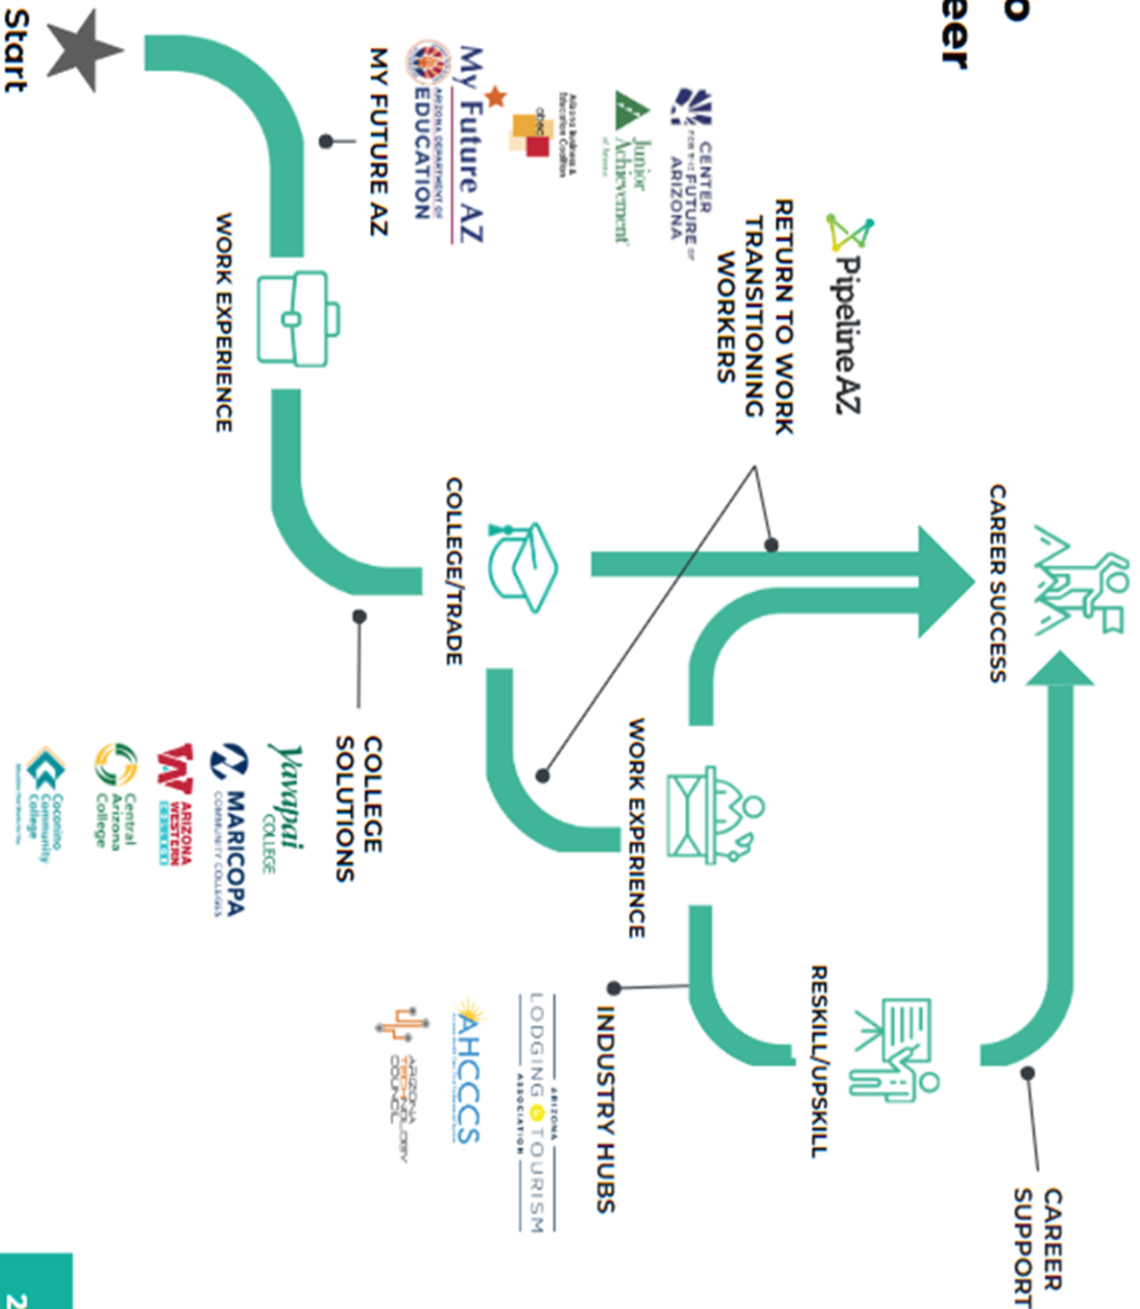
eer

Start

MY FUTURE AZ

My Future AZ

ARIZONA DEPARTMENT OF EDUCATION

Arizona Business & Education Coalition

ABEC

Junior Achievement of Arizona

CENTER FOR THE FUTURE OF ARIZONA

Pipeline AZ

RETURN TO WORK TRANSITIONING WORKERS

WORK EXPERIENCE

COLLEGE/TRADE

CAREER SUCCESS

COLLEGE SOLUTIONS

Yavapai College

MARICOPA COMMUNITY COLLEGES

ARIZONA WESTERN COLLEGE

Central Arizona College

Coconino Community College

WORK EXPERIENCE

RESKILL/UPSKILL

INDUSTRY HUBS

AHCCCS

ARIZONA LODGING & TOURISM ASSOCIATION

ARIZONA TECHNOLOGY COUNCIL

CAREER SUPPORT

2